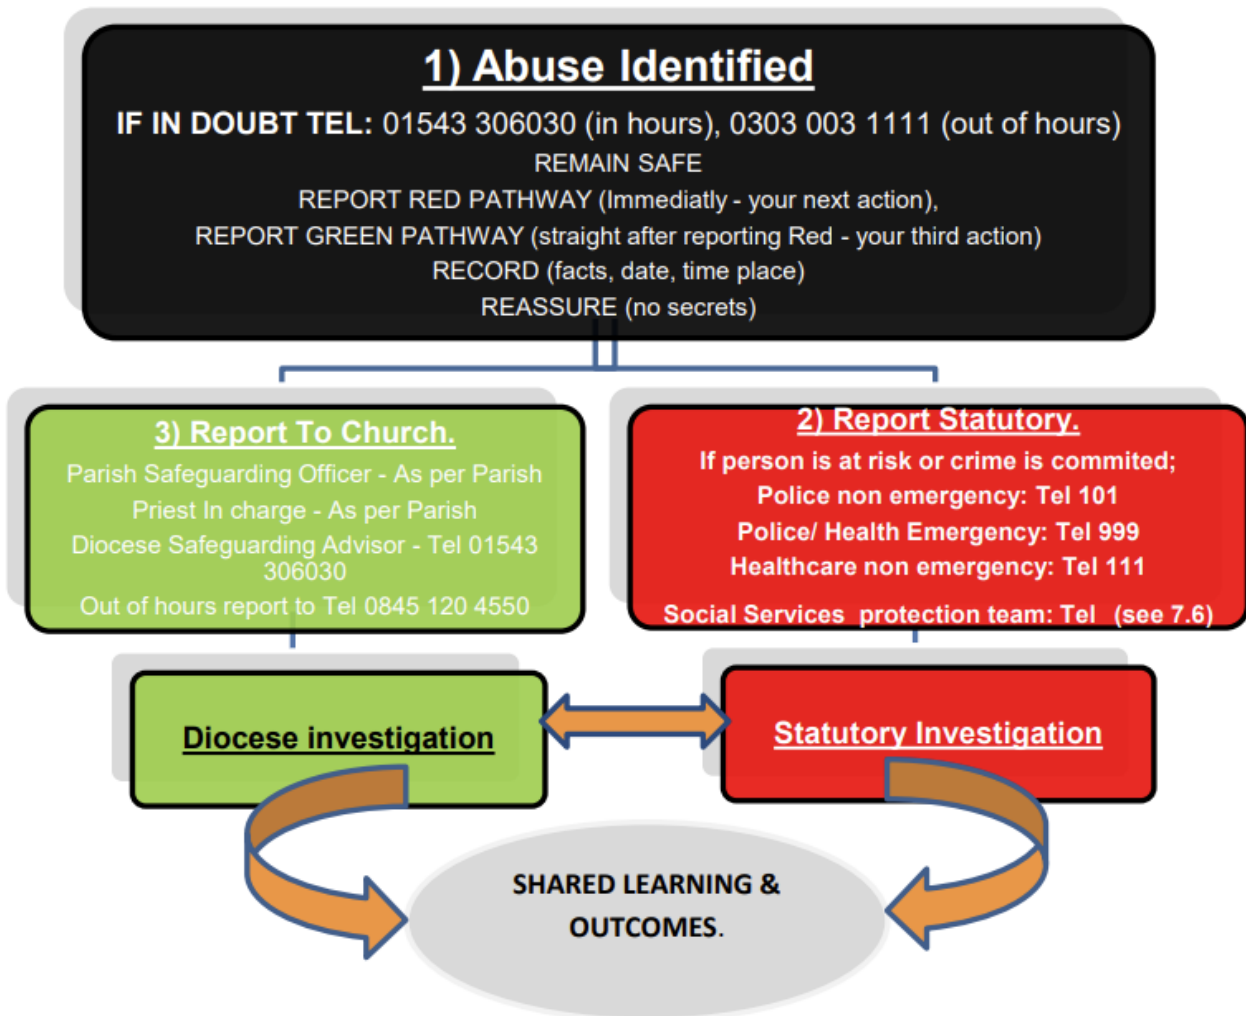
1) Abuse Identified

IF IN DOUBT TEL: 01543 306030 (in hours), 0303 003 1111 (out of hours)
REMAIN SAFE
REPORT RED PATHWAY (Immediatly - your next action),
REPORT GREEN PATHWAY (straight after reporting Red - your third action)
RECORD (facts, date, time place)
REASSURE (no secrets)

3) Report To Church.
Parish Safeguarding Officer - As per Parish
Priest In charge - As per Parish
Diocese Safeguarding Advisor - Tel 01543 306030
Out of hours report to Tel 0845 120 4550

2) Report Statutory.
If person is at risk or crime is commited;
Police non emergency: Tel 101
Police/ Health Emergency: Tel 999
Healthcare non emergency: Tel 111
Social Services protection team: Tel (see 7.6)

Diocese investigation

Statutory Investigation

SHARED LEARNING & OUTCOMES.